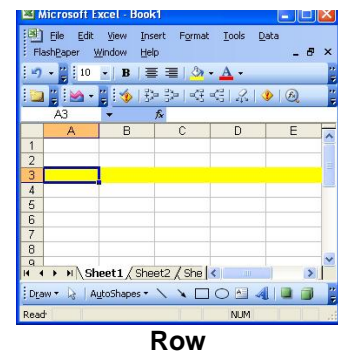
Microsoft Excel - Book1
File Edit View Insert Format Tools Data FlashPaper Window Help
10 B A
A3 fx

| | A | B | C | D | E |
|---|---|---|---|---|---|
| 1 | | | | | |
| 2 | | | | | |
| 3 | | | | | |
| 4 | | | | | |
| 5 | | | | | |
| 6 | | | | | |
| 7 | | | | | |
| 8 | | | | | |
| 9 | | | | | |

Sheet1 Sheet2 She
Draw AutoShapes
Ready NUM
Row